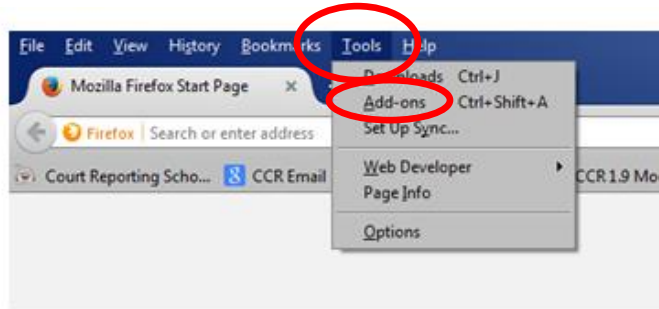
File Edit View History Bookmarks Tools Help

Mozilla Firefox Start Page ×

Firefox Search or enter address

Court Reporting Scho... CCR Email

Downloads Ctrl+J
Add-ons Ctrl+Shift+A
Set Up Sync...
Web Developer
Page Info
Options

CCR 1.9 Mo